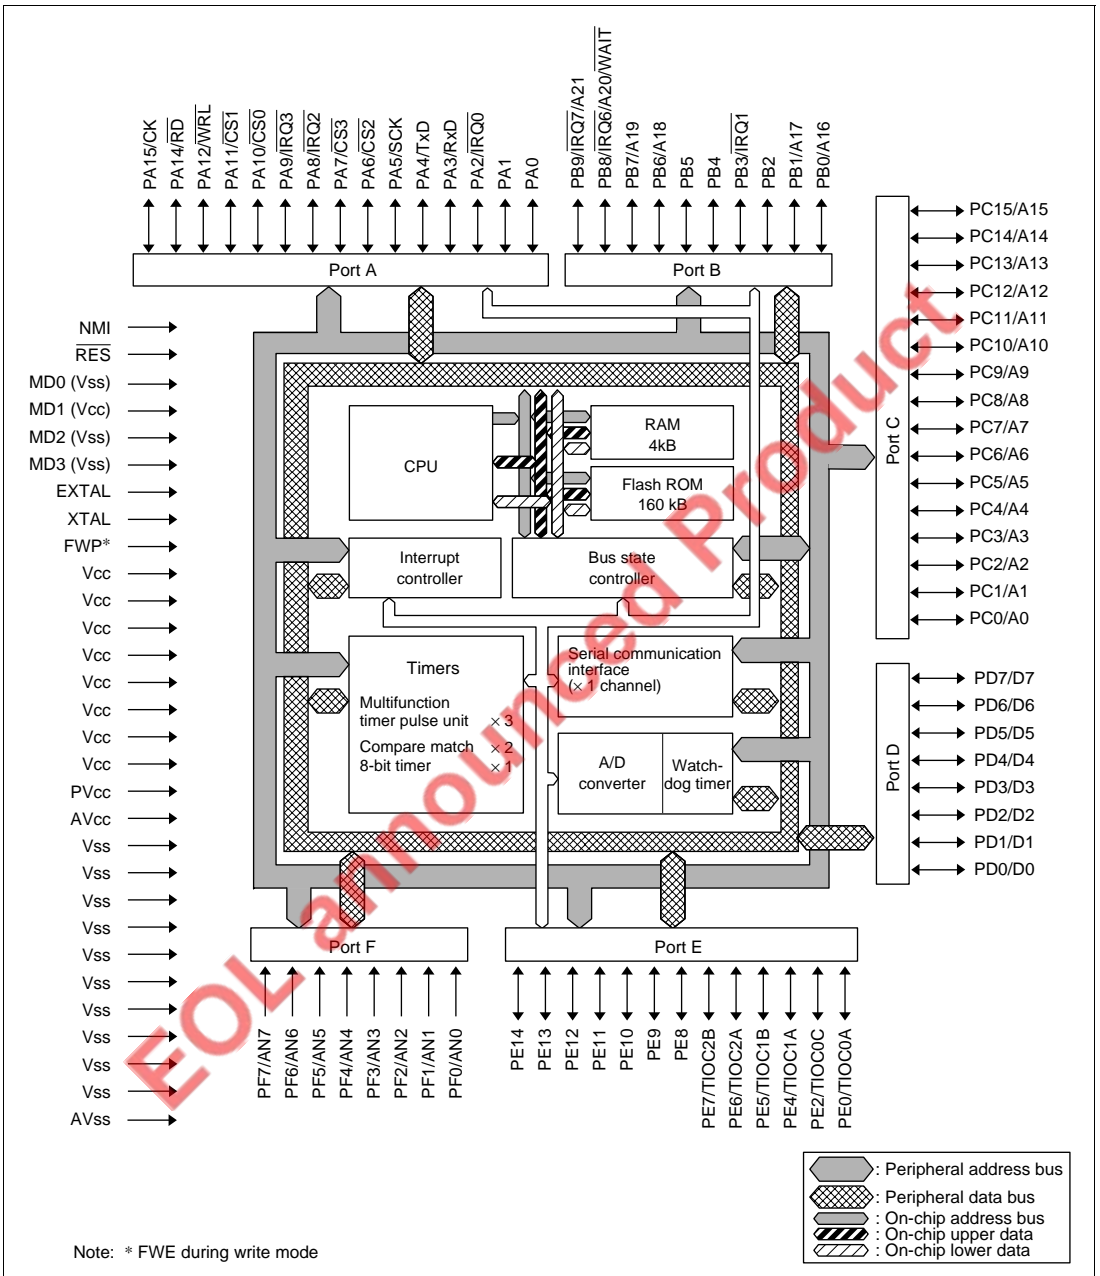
PA15/CK
PA14/$\overline{RD}$
PA12/$\overline{WRL}$
PA11/$\overline{CS1}$
PA10/$\overline{CS0}$
PA9/$\overline{IRQ3}$
PA8/$\overline{IRQ2}$
PA7/$\overline{CS3}$
PA6/$\overline{CS2}$
PA5/SCK
PA4/TxD
PA3/RxD
PA2/$\overline{IRQ0}$
PA1
PA0

PB9/$\overline{IRQ7}$/A21
PB8/$\overline{IRQ6}$/A20/$\overline{WAIT}$
PB7/A19
PB6/A18
PB5
PB4
PB3/$\overline{IRQ1}$
PB2
PB1/A17
PB0/A16

Port A
Port B

PC15/A15
PC14/A14
PC13/A13
PC12/A12
PC11/A11
PC10/A10
PC9/A9
PC8/A8
PC7/A7
PC6/A6
PC5/A5
PC4/A4
PC3/A3
PC2/A2
PC1/A1
PC0/A0
Port C

NMI
$\overline{RES}$
MD0 (Vss)
MD1 (Vcc)
MD2 (Vss)
MD3 (Vss)
EXTAL
XTAL
FWP*
Vcc
Vcc
Vcc
Vcc
Vcc
Vcc
Vcc
Vcc
PVcc
AVcc
Vss
Vss
Vss
Vss
Vss
Vss
Vss
Vss
Vss
Vss
AVss

CPU
RAM
4kB
Flash ROM
160 kB
Interrupt controller
Bus state controller
Timers
Multifunction timer pulse unit × 3
Compare match 8-bit timer × 2 × 1
Serial communication interface (× 1 channel)
A/D converter
Watch-dog timer

PD7/D7
PD6/D6
PD5/D5
PD4/D4
PD3/D3
PD2/D2
PD1/D1
PD0/D0
Port D

Port F
Port E

PF7/AN7
PF6/AN6
PF5/AN5
PF4/AN4
PF3/AN3
PF2/AN2
PF1/AN1
PF0/AN0

PE14
PE13
PE12
PE11
PE10
PE9
PE8
PE7/TIOC2B
PE6/TIOC2A
PE5/TIOC1B
PE4/TIOC1A
PE2/TIOC0C
PE0/TIOC0A

EOL announced Product

: Peripheral address bus
: Peripheral data bus
: On-chip address bus
: On-chip upper data
: On-chip lower data

Note: * FWE during write mode